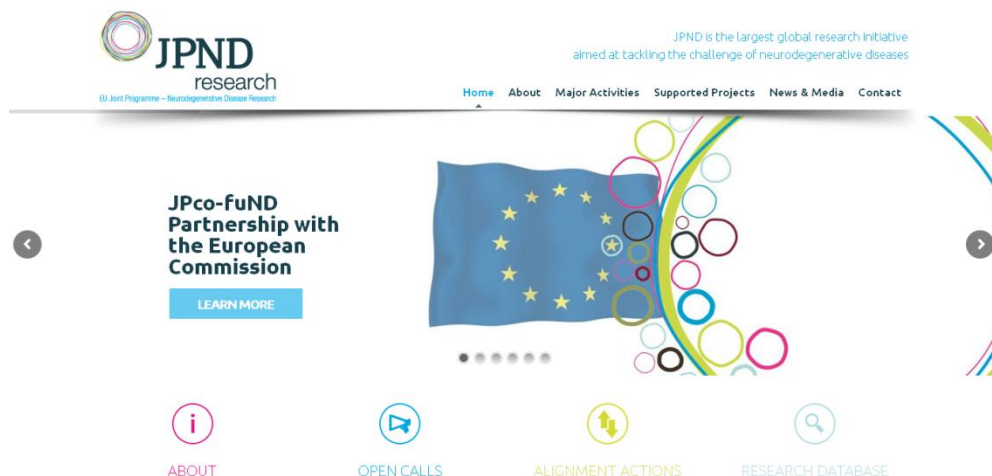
JPND research
EU Joint Programme – Neurodegenerative Disease Research

JPND is the largest global research initiative aimed at tackling the challenge of neurodegenerative diseases

Home About Major Activities Supported Projects News & Media Contact

JPco-fuND Partnership with the European Commission

LEARN MORE

ABOUT

OPEN CALLS

ALIGNMENT ACTIONS

RESEARCH DATABASE